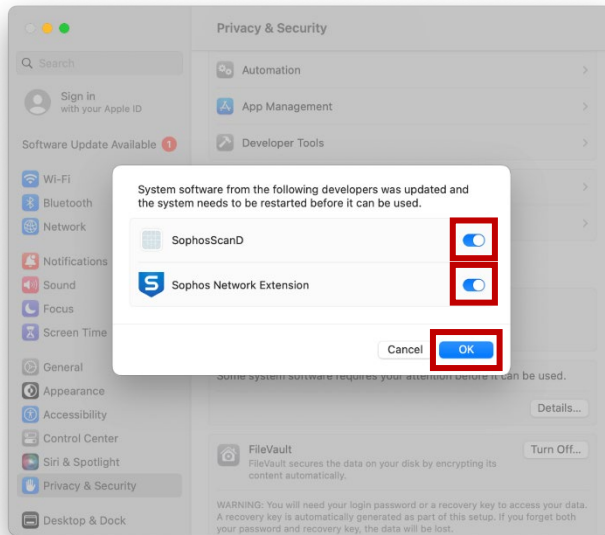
Privacy & Security

Search

Sign in
with your Apple ID

Software Update Available 1

Wi-Fi
Bluetooth
Network
Notifications
Sound
Focus
Screen Time
General
Appearance
Accessibility
Control Center
Siri & Spotlight
Privacy & Security
Desktop & Dock

Automation
App Management
Developer Tools

System software from the following developers was updated and the system needs to be restarted before it can be used.

SophosScanD

Sophos Network Extension

Cancel
OK

Some system software requires your attention before it can be used.

Details...

FileVault
FileVault secures the data on your disk by encrypting its content automatically.

Turn Off...

WARNING: You will need your login password or a recovery key to access your data. A recovery key is automatically generated as part of this setup. If you forget both your password and recovery key, the data will be lost.